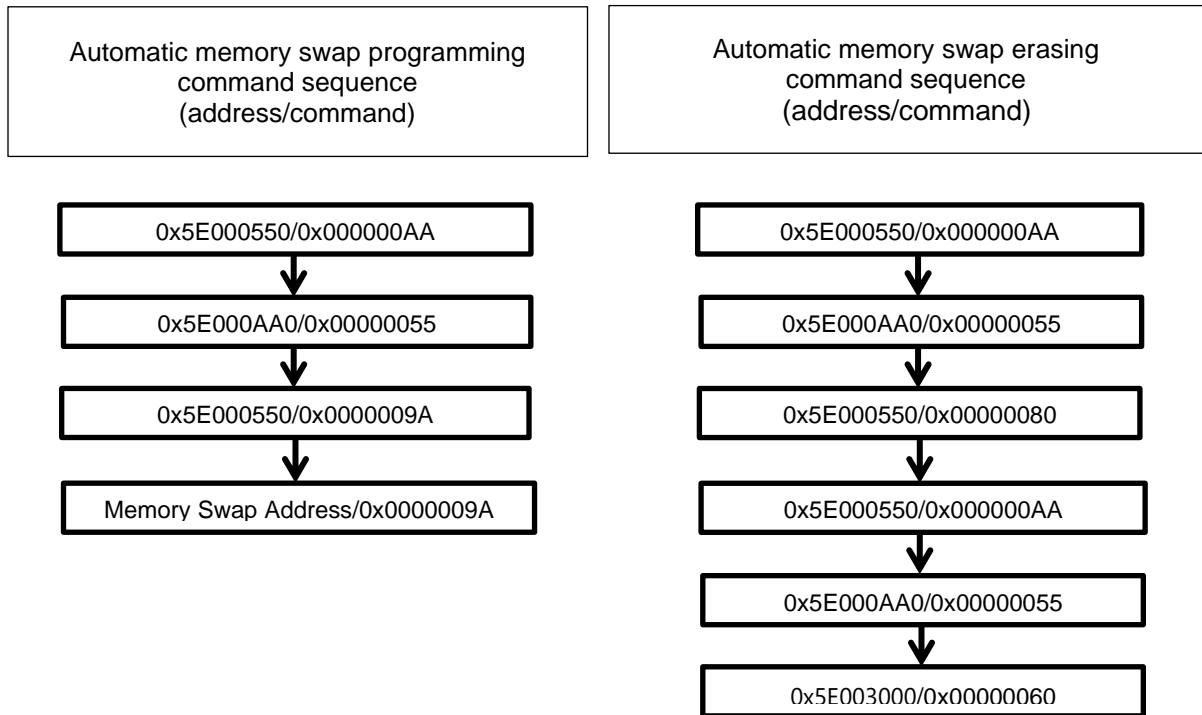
Automatic memory swap programming command sequence (address/command)

0x5E000550/0x000000AA

0x5E000AA0/0x00000055

0x5E000550/0x0000009A

Memory Swap Address/0x0000009A

Automatic memory swap erasing command sequence (address/command)

0x5E000550/0x000000AA

0x5E000AA0/0x00000055

0x5E000550/0x00000080

0x5E000550/0x000000AA

0x5E000AA0/0x00000055

0x5E003000/0x00000060